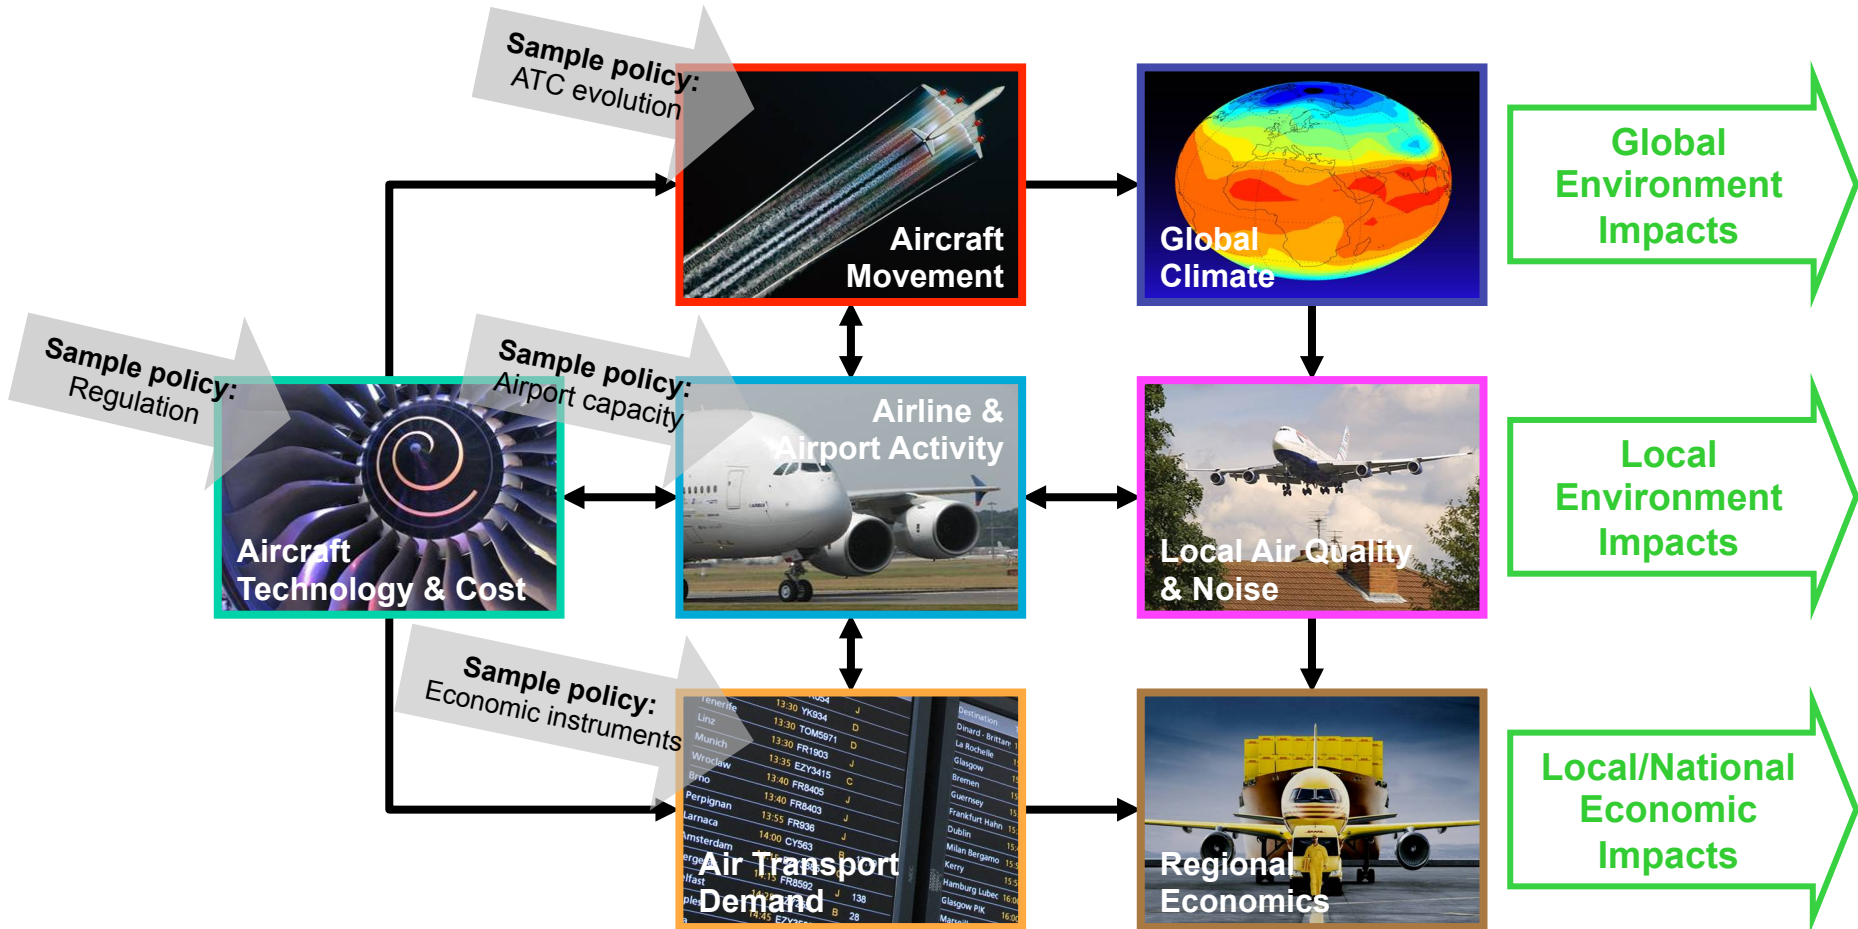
Sample policy:
ATC evolution

Aircraft Movement

Global Climate

Global Environment Impacts

Sample policy:
Regulation

Sample policy:
Airport capacity

Airline & Airport Activity

Aircraft Technology & Cost

Local Air Quality & Noise

Local Environment Impacts

Sample policy:
Economic instruments

Air Transport Demand

Regional Economics

Local/National Economic Impacts